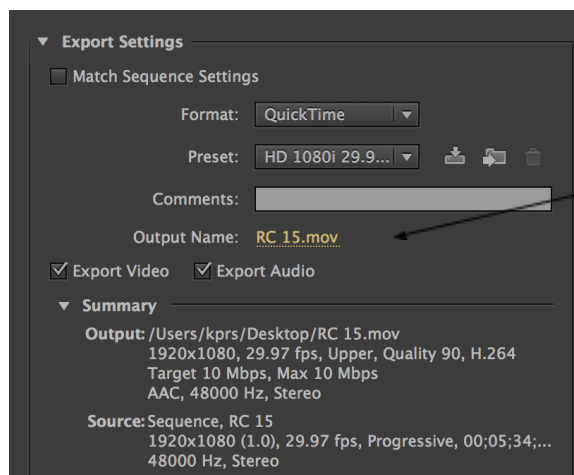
Export Settings

Match Sequence Settings

Format: QuickTime

Preset: HD 1080i 29.9...

Comments:

Output Name: RC 15.mov

Export Video Export Audio

Summary

Output: /Users/kprs/Desktop/RC 15.mov
1920x1080, 29.97 fps, Upper, Quality 90, H.264
Target 10 Mbps, Max 10 Mbps
AAC, 48000 Hz, Stereo

Source: Sequence, RC 15
1920x1080 (1.0), 29.97 fps, Progressive, 00;05;34;...
48000 Hz, Stereo